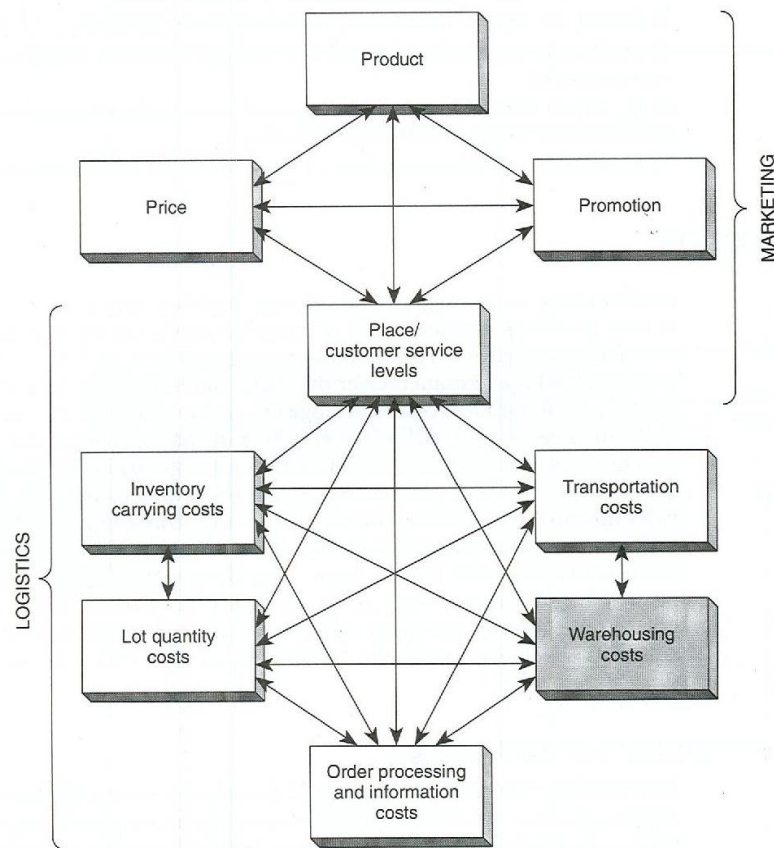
Product

Price

Promotion

MARKETING

Place/ customer service levels

LOGISTICS

Inventory carrying costs

Transportation costs

Lot quantity costs

Warehousing costs

Order processing and information costs